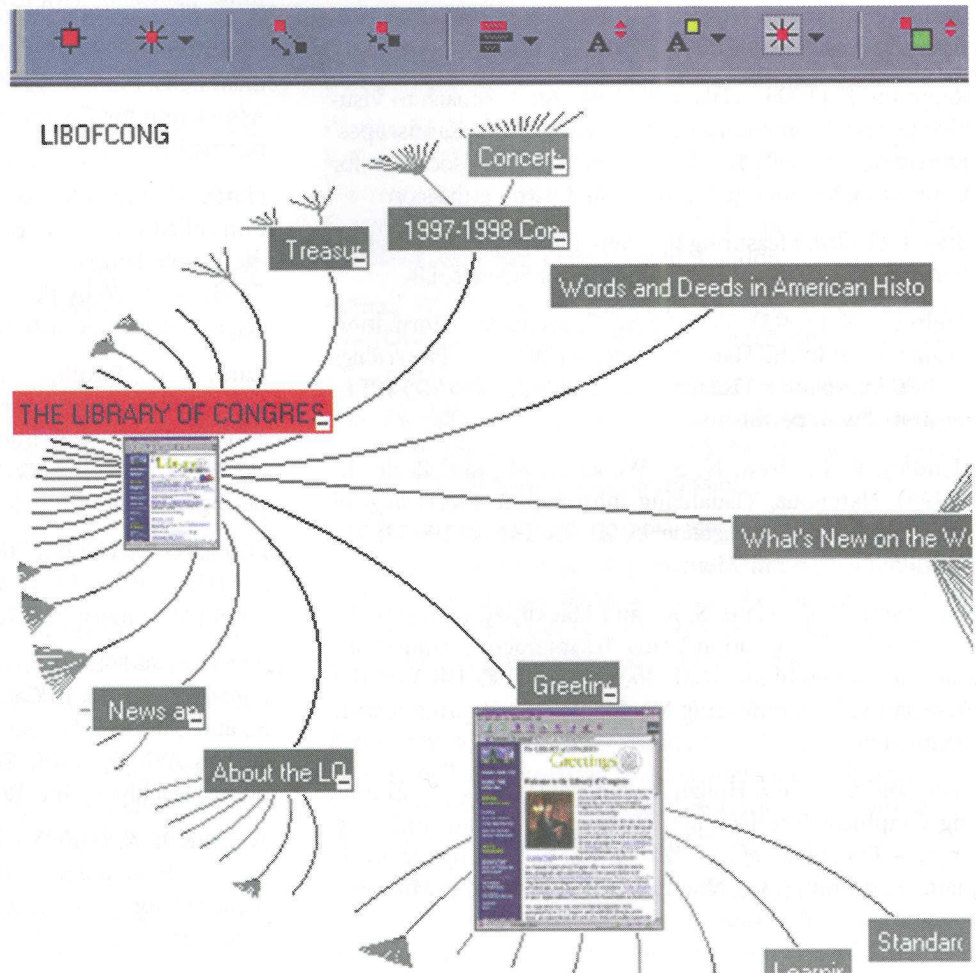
LIBOFCONG

Concert

1997-1998 Con

Treasur

Words and Deeds in American Histo

THE LIBRARY OF CONGRES

What's New on the Wo

Greetin

News an

About the LO

Greetings

Welcome to the Library of Congress

Standarc

Learnir